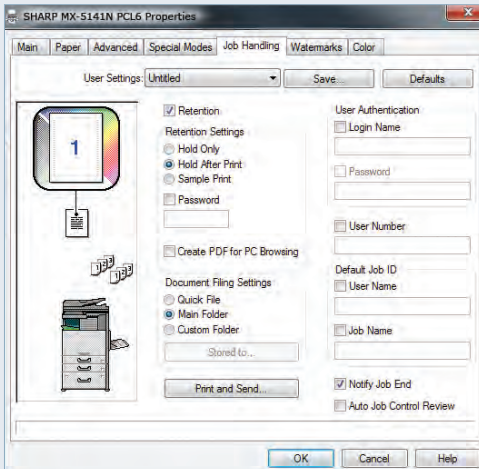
SHARP MX-5141N PCL6 Properties

Main | Paper | Advanced | Special Modes | Job Handling | Watermarks | Color

User Settings: Untitled | Save... | Defaults

1

Retention
Retention Settings
Hold Only
Hold After Print
Sample Print
Password

Create PDF for PC Browsing

Document Filing Settings
Quick File
Main Folder
Custom Folder
Stored to...

Print and Send...

User Authentication
Login Name
Password

User Number

Default Job ID
User Name

Job Name

Notify Job End
Auto Job Control Review

OK | Cancel | Help